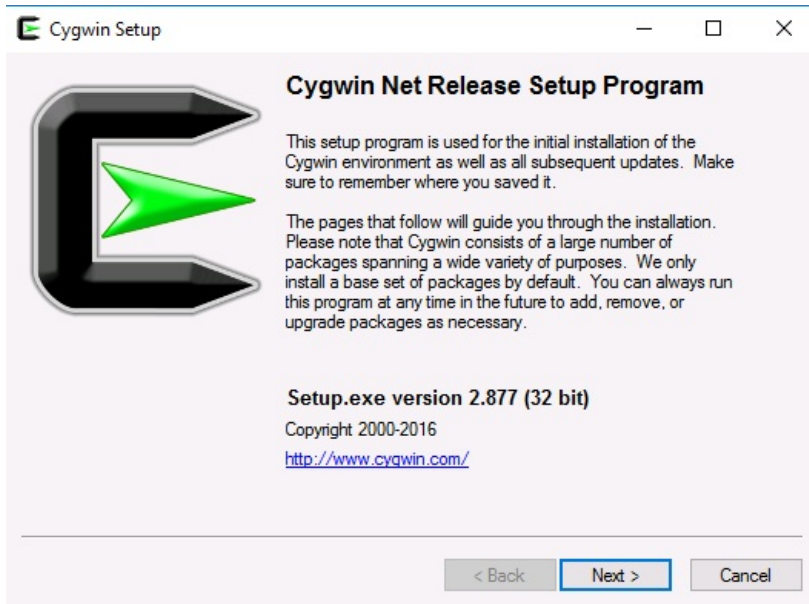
Cygwin Setup

Cygwin Net Release Setup Program

This setup program is used for the initial installation of the Cygwin environment as well as all subsequent updates. Make sure to remember where you saved it.

The pages that follow will guide you through the installation. Please note that Cygwin consists of a large number of packages spanning a wide variety of purposes. We only install a base set of packages by default. You can always run this program at any time in the future to add, remove, or upgrade packages as necessary.

Setup.exe version 2.877 (32 bit)

Copyright 2000-2016

http://www.cygwin.com/

< Back

Next >

Cancel